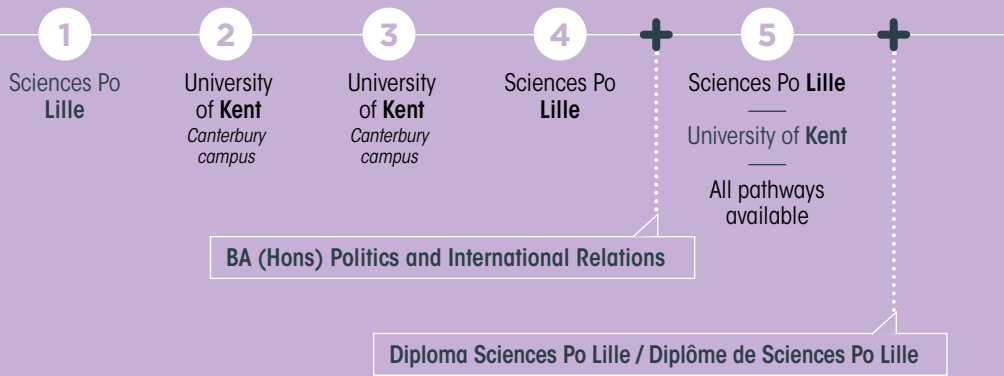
1

Sciences Po Lille

2

University of Kent
Canterbury campus

3

University of Kent
Canterbury campus

4

Sciences Po Lille

+

5

Sciences Po Lille
University of Kent
All pathways available

+

BA (Hons) Politics and International Relations

Diploma Sciences Po Lille / Diplôme de Sciences Po Lille